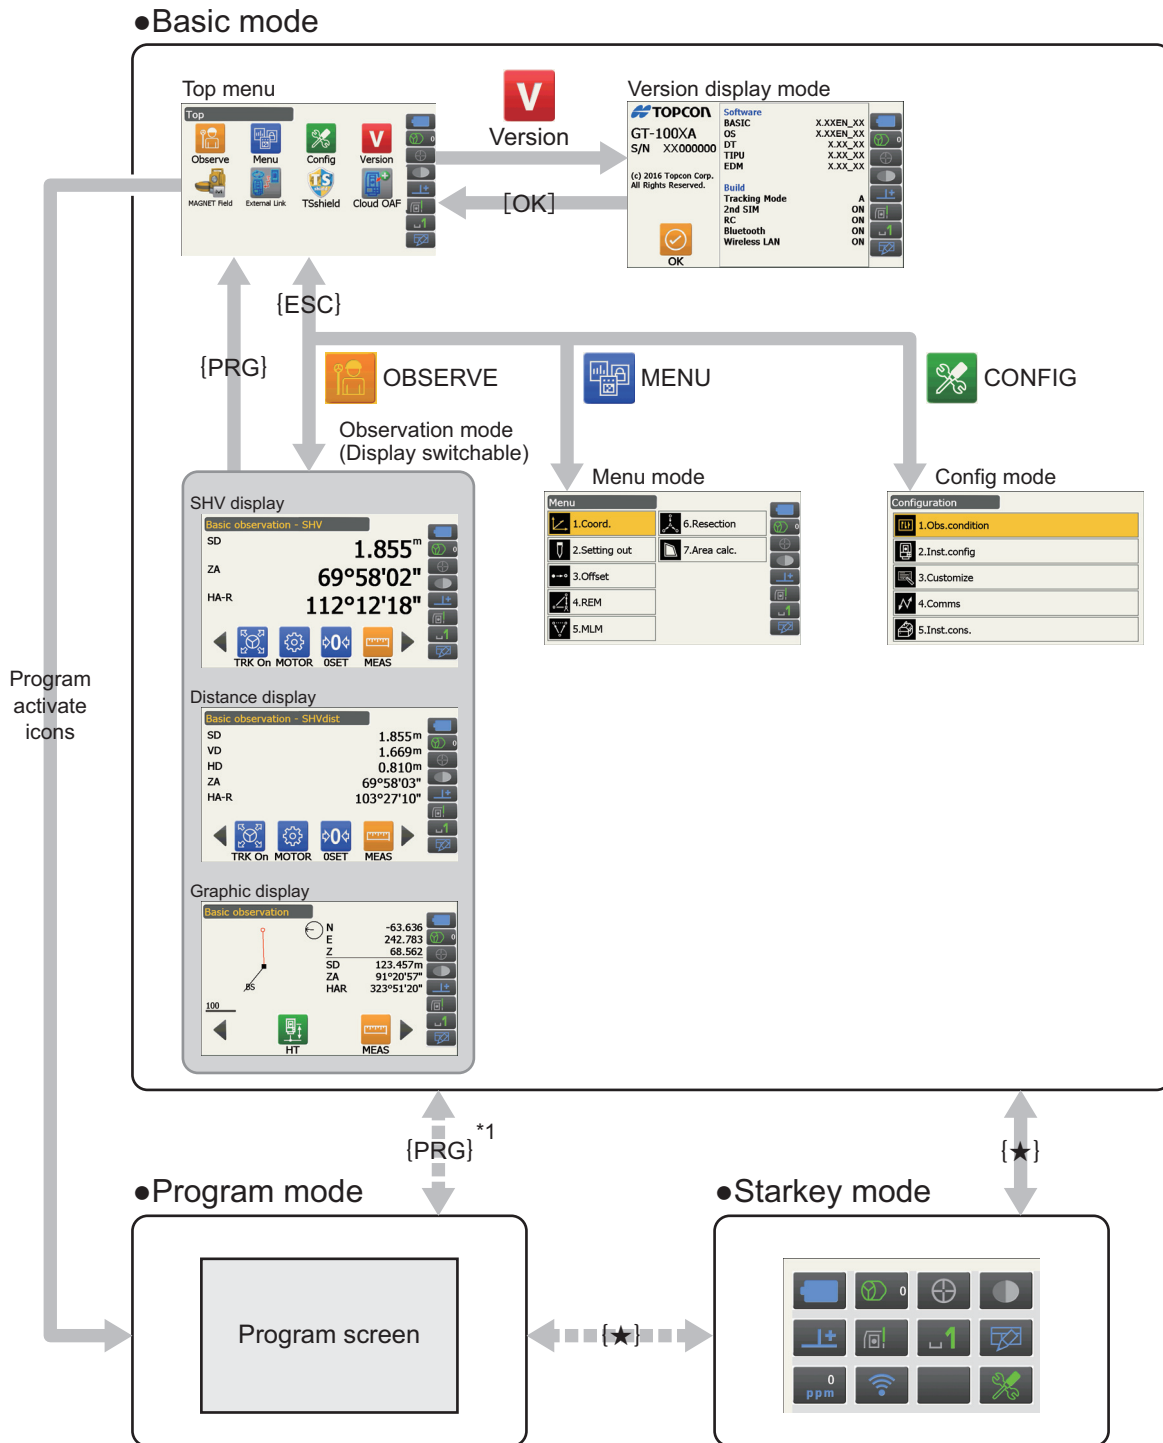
●Basic mode

Top menu

Top
Observe
Menu
Config
Version
MAGNET Field
External Link
TSshield
Cloud OAF

Version

Version display mode

TOPCON
GT-100XA
S/N XX000000
(c) 2016 Topcon Corp.
All Rights Reserved.
OK

Software
BASIC X.XXEN_XX
OS X.XXEN_XX
DT X.XX_XX
TIPU X.XX_XX
EDM X.XX_XX
Build
Tracking Mode A
2nd SIM ON
RC ON
Bluetooth ON
Wireless LAN ON

[OK]

{ESC}

{PRG}

OBSERVE

MENU

CONFIG

Observation mode
(Display switchable)

Menu mode

Config mode

SHV display

Basic observation - SHV
SD 1.855m
ZA 69°58'02"
HA-R 112°12'18"
TRK On MOTOR 0SET MEAS

Menu
1.Coord.
2.Setting out
3.Offset
4.REM
5.MLM
6.Resection
7.Area calc.

Configuration
1.Obs.condition
2.Inst.config
3.Customize
4.Comms
5.Inst.cons.

Program activate icons

Distance display

Basic observation - SHVdist
SD 1.855m
VD 1.669m
HD 0.810m
ZA 69°58'03"
HA-R 103°27'10"
TRK On MOTOR 0SET MEAS

Graphic display

Basic observation
N -63.636
E 242.783
Z 68.562
SD 123.457m
ZA 91°20'57"
HAR 323°51'20"
BS
100
HT
MEAS

{PRG} *1

{★}

●Program mode

●Starkey mode

Program screen

{★}

0
0
ppm